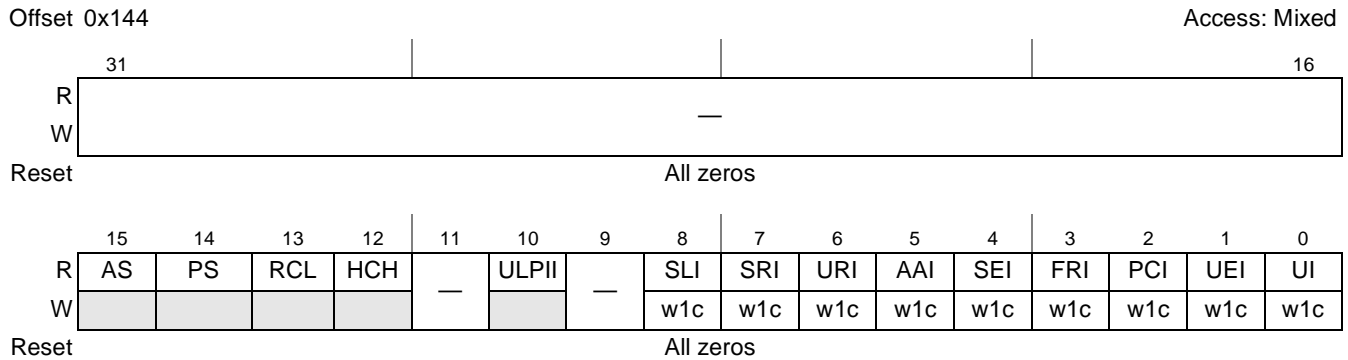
Offset 0x144 Access: Mixed

| | 31 | | 16 |
|---|---|---|---|
| R | | — | |
| W | | | |

Reset All zeros

| | 15 | 14 | 13 | 12 | 11 | 10 | 9 | 8 | 7 | 6 | 5 | 4 | 3 | 2 | 1 | 0 |
|---|---|---|---|---|---|---|---|---|---|---|---|---|---|---|---|---|
| R | AS | PS | RCL | HCH | — | ULPII | — | SLI | SRI | URI | AAI | SEI | FRI | PCI | UEI | UI |
| W | | | | | | | | w1c | w1c | w1c | w1c | w1c | w1c | w1c | w1c | w1c |

Reset All zeros